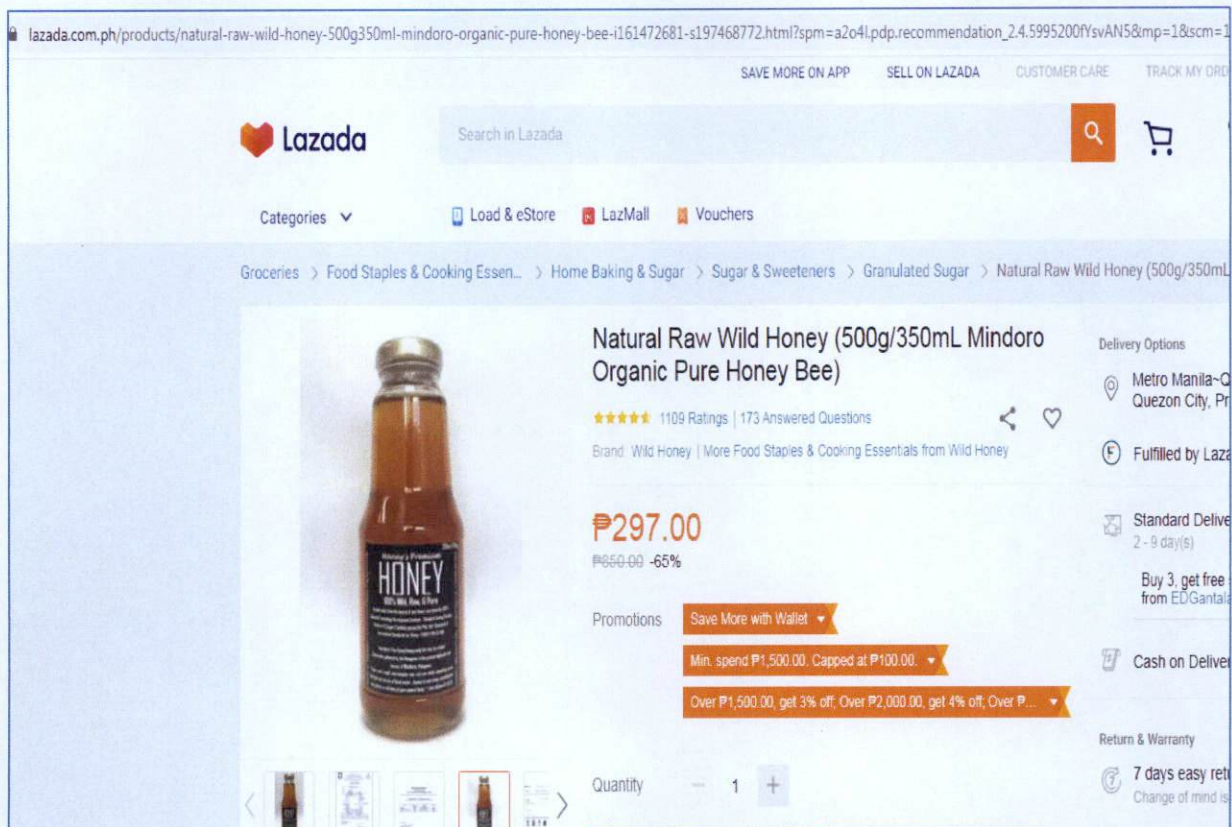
lazada.com.ph/products/natural-raw-wild-honey-500g350ml-mindoro-organic-pure-honey-bee-i161472681-s197468772.html?spm=a2o4l.pdp.recommendation_2.4.5995200fYsvAN5&mp=1&scm=1

SAVE MORE ON APP SELL ON LAZADA CUSTOMER CARE TRACK MY ORD

Lazada

Search in Lazada

Categories

Load & eStore LazMall Vouchers

Groceries > Food Staples & Cooking Essen... > Home Baking & Sugar > Sugar & Sweeteners > Granulated Sugar > Natural Raw Wild Honey (500g/350mL

HONEY

Natural Raw Wild Honey (500g/350mL Mindoro Organic Pure Honey Bee)

1109 Ratings | 173 Answered Questions

Brand: Wild Honey | More Food Staples & Cooking Essentials from Wild Honey

₱297.00

₱850.00 -65%

Promotions Save More with Wallet

Min. spend ₱1,500.00. Capped at ₱100.00.

Over ₱1,500.00, get 3% off; Over ₱2,000.00, get 4% off; Over ₱...

Quantity − 1 +

Delivery Options

Metro Manila~Q Quezon City, Pr

Fulfilled by Laza

Standard Delive 2 - 9 day(s)

Buy 3, get free from EDGantala

Cash on Deliver

Return & Warranty

7 days easy retu Change of mind is